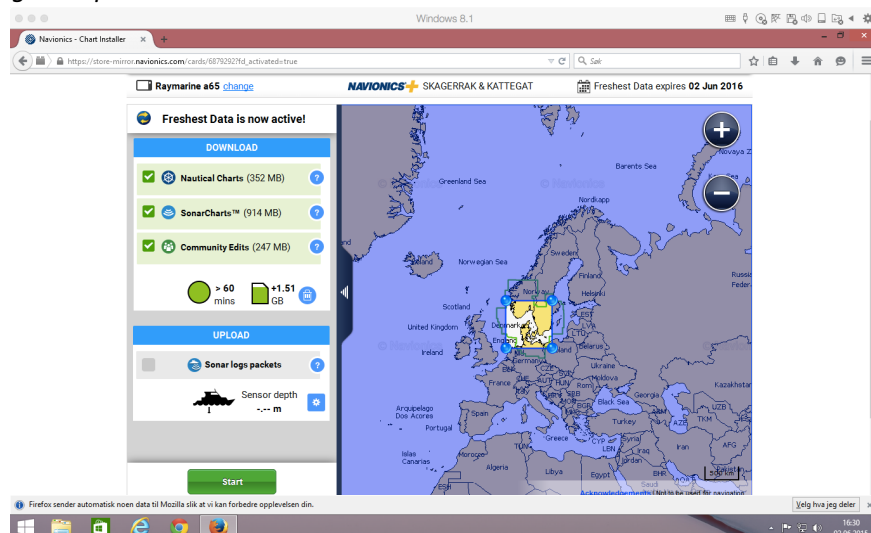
Windows 8.1

Navionics - Chart Installer

https://store-mirror.navionics.com/cards/68792927fd_activated=true

Søk

Raymarine a65 change

NAVIONICS+ SKAGERRAK & KATTEGAT

Freshest Data expires 02 Jun 2016

Freshest Data is now active!

DOWNLOAD

Nautical Charts (352 MB)

SonarCharts™ (914 MB)

Community Edits (247 MB)

> 60 mins

+1.51 GB

UPLOAD

Sonar logs packets

Sensor depth
-.-- m

Start

Greenland Sea
Barents Sea
Novaya Z
Nordkapp
Norwegian Sea
Sweden
Finland
Russia
Feder
Norway
Helsinki
Scotland
Denmark
United Kingdom
England
Ireland
Belarus
Germany
Ukraine
France
Moldova
Kazakhstan
Arquipelago Dos Acores
Portugal
Black Sea
Georgia
Turkey
Greece
Iran
Islas Canarias
Morocco
Algeria
Libya
Egypt
Saudi
Acknowledgements | Not to be used for navigation

Firefox sender automatisk noen data til Mozilla slik at vi kan forbedre opplevelsen din.

Velg hva jeg deler

16:30